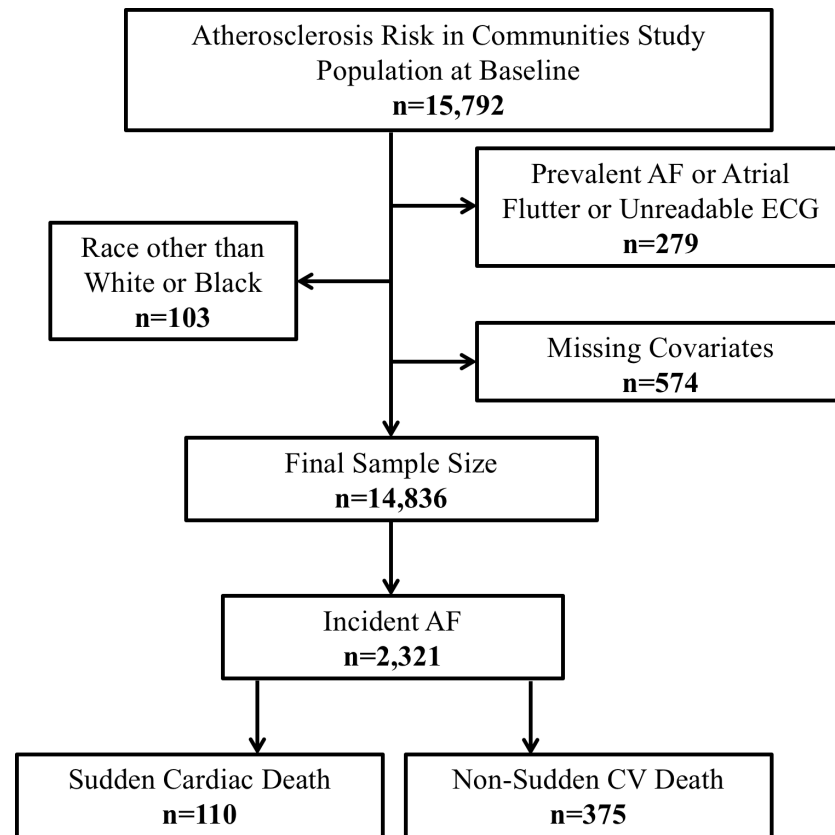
Atherosclerosis Risk in Communities Study Population at Baseline
**n=15,792**

Prevalent AF or Atrial Flutter or Unreadable ECG
**n=279**

Race other than White or Black
**n=103**

Missing Covariates
**n=574**

Final Sample Size
**n=14,836**

Incident AF
**n=2,321**

Sudden Cardiac Death
**n=110**

Non-Sudden CV Death
**n=375**